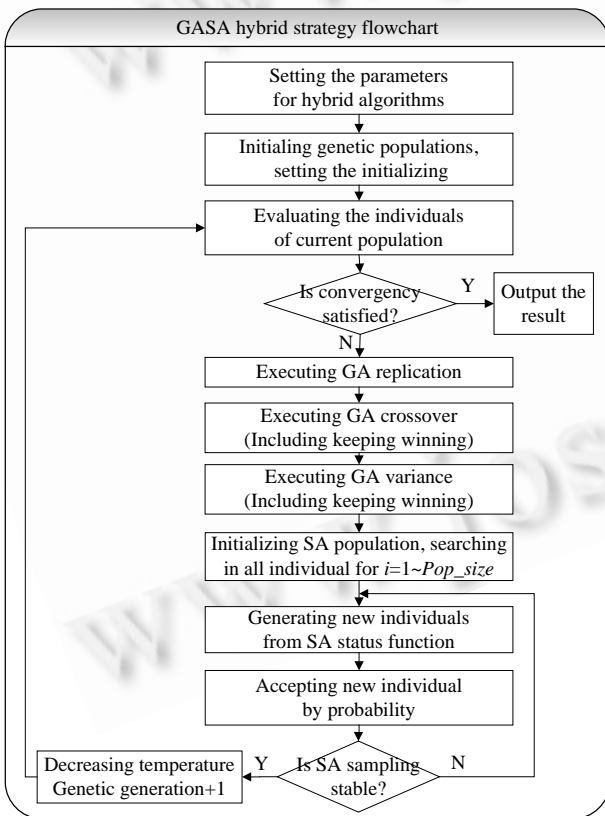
GASA hybrid strategy flowchart

Setting the parameters for hybrid algorithms

Initialing genetic populations, setting the initializing

Evaluating the individuals of current population

Is convergency satisfied?

Y

Output the result

N

Executing GA replication

Executing GA crossover (Including keeping winning)

Executing GA variance (Including keeping winning)

Initializing SA population, searching in all individual for $i$=1~$Pop\_size$

Generating new individuals from SA status function

Accepting new individual by probability

Decreasing temperature Genetic generation+1

Y

Is SA sampling stable?

N